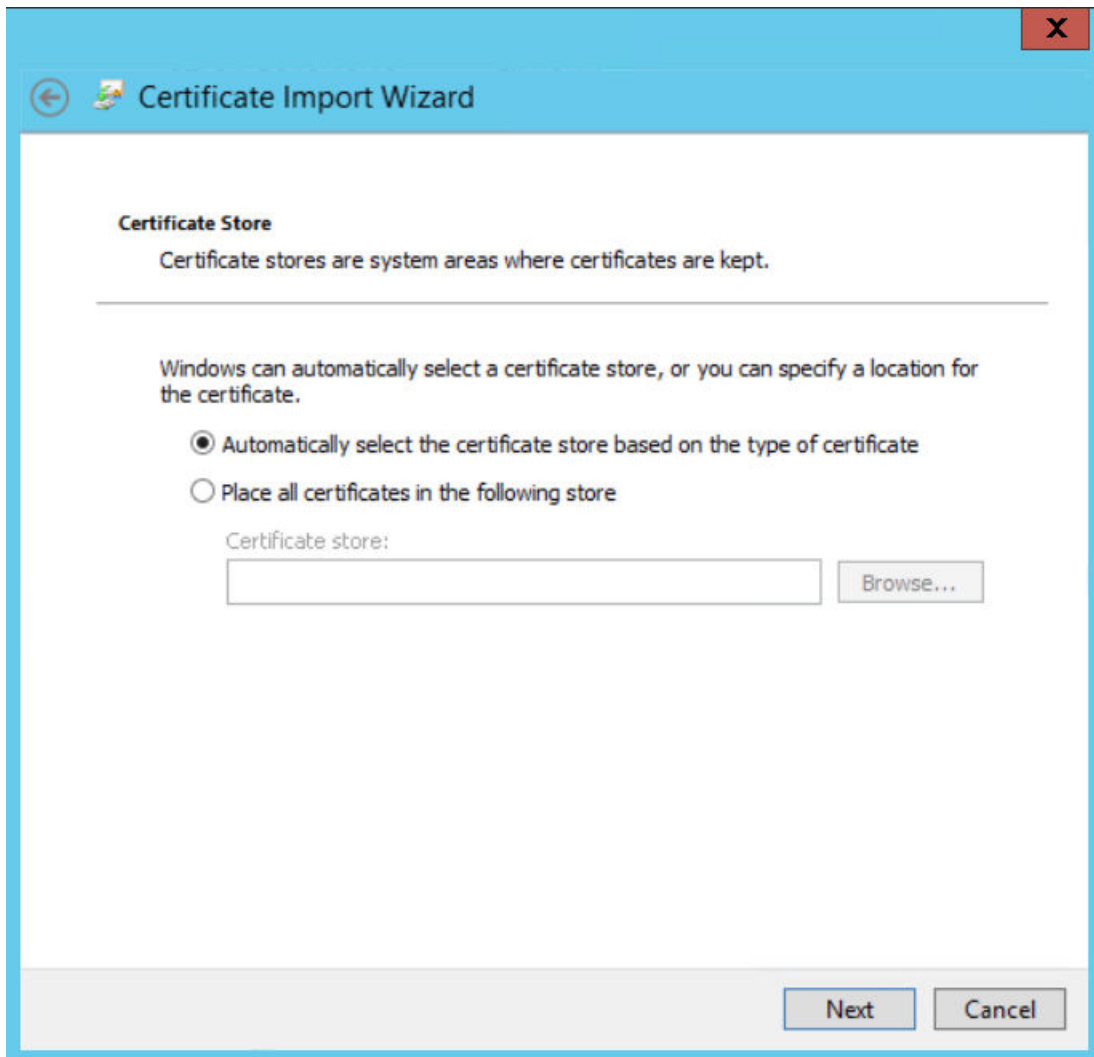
X

Certificate Import Wizard

Certificate Store

Certificate stores are system areas where certificates are kept.

Windows can automatically select a certificate store, or you can specify a location for the certificate.

Automatically select the certificate store based on the type of certificate

Place all certificates in the following store

Certificate store:

Browse...

Next

Cancel